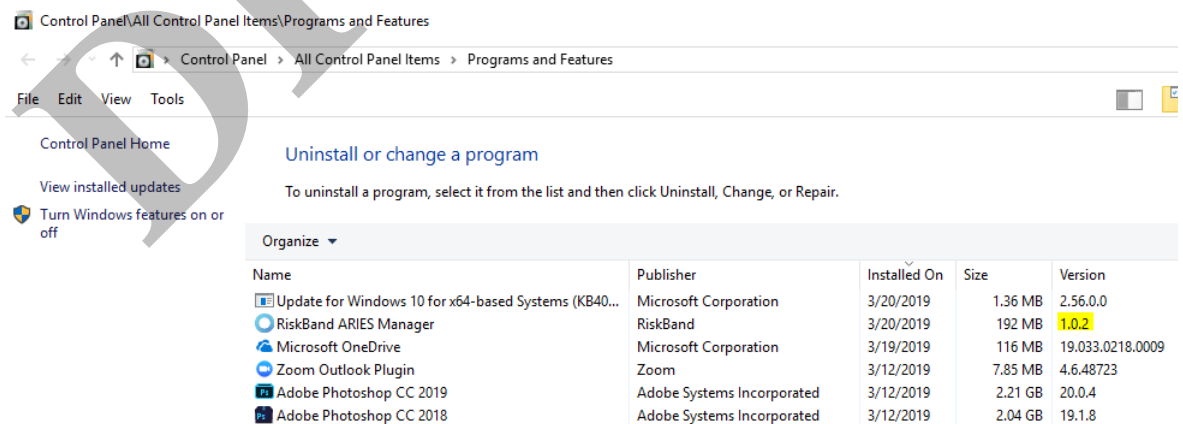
Control Panel\All Control Panel Items\Programs and Features

Control Panel > All Control Panel Items > Programs and Features

File Edit View Tools

Control Panel Home

View installed updates

Turn Windows features on or off

Uninstall or change a program

To uninstall a program, select it from the list and then click Uninstall, Change, or Repair.

Organize ▾

| Name | Publisher | Installed On | Size | Version |
|---|---|---|---|---|
| Update for Windows 10 for x64-based Systems (KB40... | Microsoft Corporation | 3/20/2019 | 1.36 MB | 2.56.0.0 |
| RiskBand ARIES Manager | RiskBand | 3/20/2019 | 192 MB | 1.0.2 |
| Microsoft OneDrive | Microsoft Corporation | 3/19/2019 | 116 MB | 19.033.0218.0009 |
| Zoom Outlook Plugin | Zoom | 3/12/2019 | 7.85 MB | 4.6.48723 |
| Adobe Photoshop CC 2019 | Adobe Systems Incorporated | 3/12/2019 | 2.21 GB | 20.0.4 |
| Adobe Photoshop CC 2018 | Adobe Systems Incorporated | 3/12/2019 | 2.04 GB | 19.1.8 |